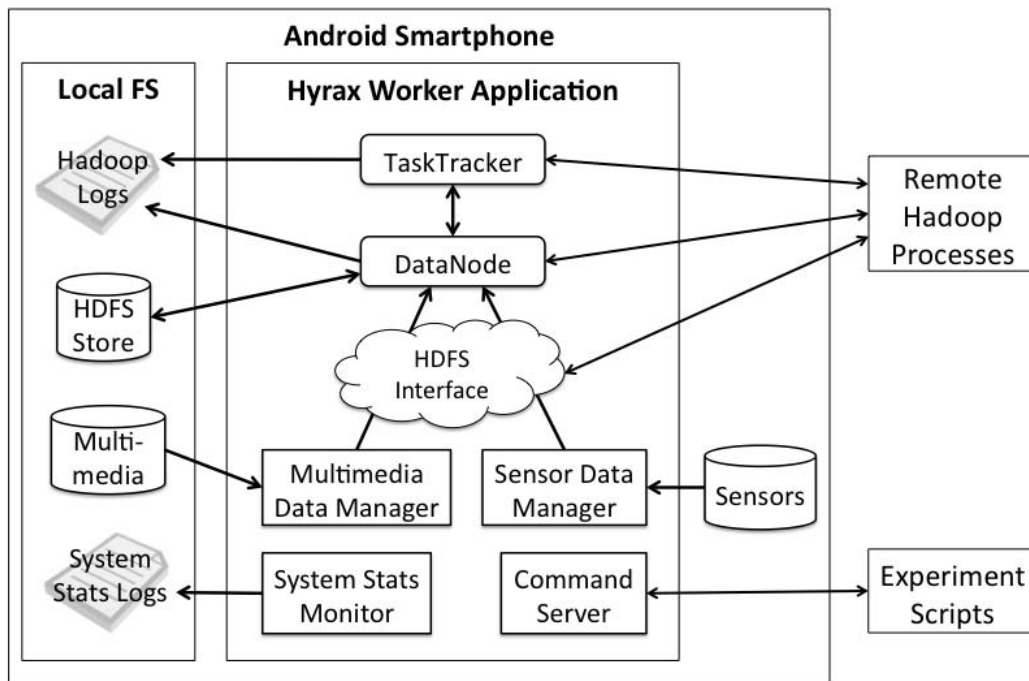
Android Smartphone

Local FS

Hadoop Logs

HDFS Store

Multimedia

System Stats Logs

Hyrax Worker Application

TaskTracker

DataNode

HDFS Interface

Multimedia Data Manager

Sensor Data Manager

System Stats Monitor

Command Server

Sensors

Remote Hadoop Processes

Experiment Scripts